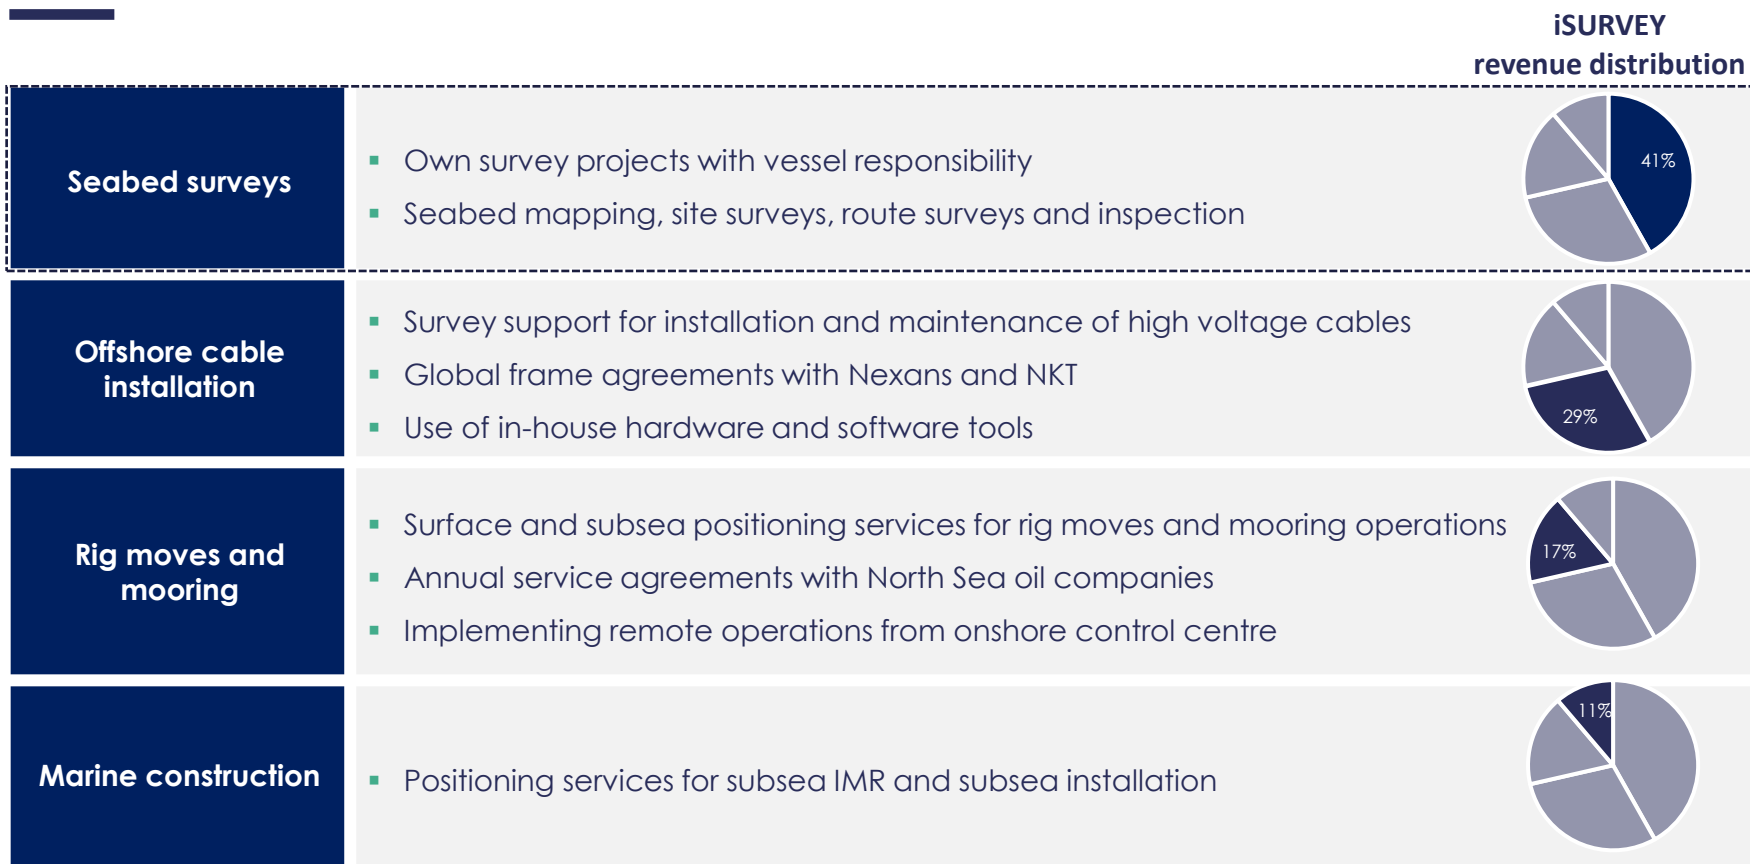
iSURVEY
revenue distribution

Seabed surveys

- Own survey projects with vessel responsibility
- Seabed mapping, site surveys, route surveys and inspection

41%

Offshore cable installation

- Survey support for installation and maintenance of high voltage cables
- Global frame agreements with Nexans and NKT
- Use of in-house hardware and software tools

29%

Rig moves and mooring

- Surface and subsea positioning services for rig moves and mooring operations
- Annual service agreements with North Sea oil companies
- Implementing remote operations from onshore control centre

17%

Marine construction

- Positioning services for subsea IMR and subsea installation

11%